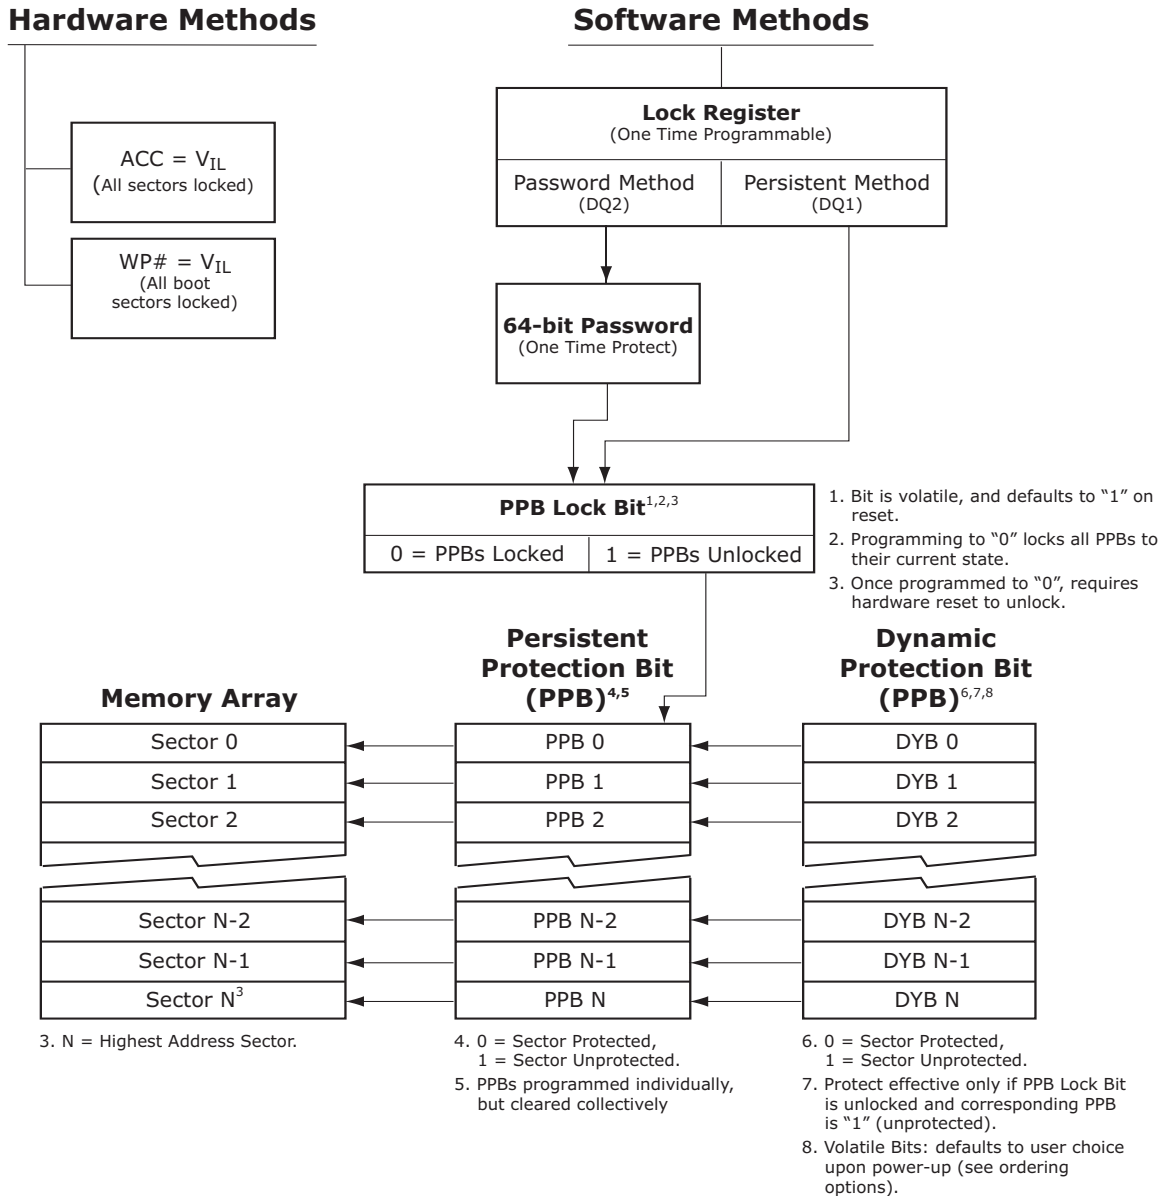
Hardware Methods

ACC = $V_{IL}$
(All sectors locked)

WP# = $V_{IL}$
(All boot sectors locked)

Software Methods

Lock Register
(One Time Programmable)

Password Method
(DQ2)

Persistent Method
(DQ1)

64-bit Password
(One Time Protect)

PPB Lock Bit$^{1,2,3}$

0 = PPBs Locked

1 = PPBs Unlocked

1. Bit is volatile, and defaults to "1" on reset.
2. Programming to "0" locks all PPBs to their current state.
3. Once programmed to "0", requires hardware reset to unlock.

Memory Array

Persistent Protection Bit (PPB)$^{4,5}$

Dynamic Protection Bit (PPB)$^{6,7,8}$

| Memory Array | PPB | DYB |
|---|---|---|
| Sector 0 | PPB 0 | DYB 0 |
| Sector 1 | PPB 1 | DYB 1 |
| Sector 2 | PPB 2 | DYB 2 |
| Sector N-2 | PPB N-2 | DYB N-2 |
| Sector N-1 | PPB N-1 | DYB N-1 |
| Sector N$^3$ | PPB N | DYB N |

3. N = Highest Address Sector.

4. 0 = Sector Protected, 1 = Sector Unprotected.
5. PPBs programmed individually, but cleared collectively

6. 0 = Sector Protected, 1 = Sector Unprotected.
7. Protect effective only if PPB Lock Bit is unlocked and corresponding PPB is "1" (unprotected).
8. Volatile Bits: defaults to user choice upon power-up (see ordering options).